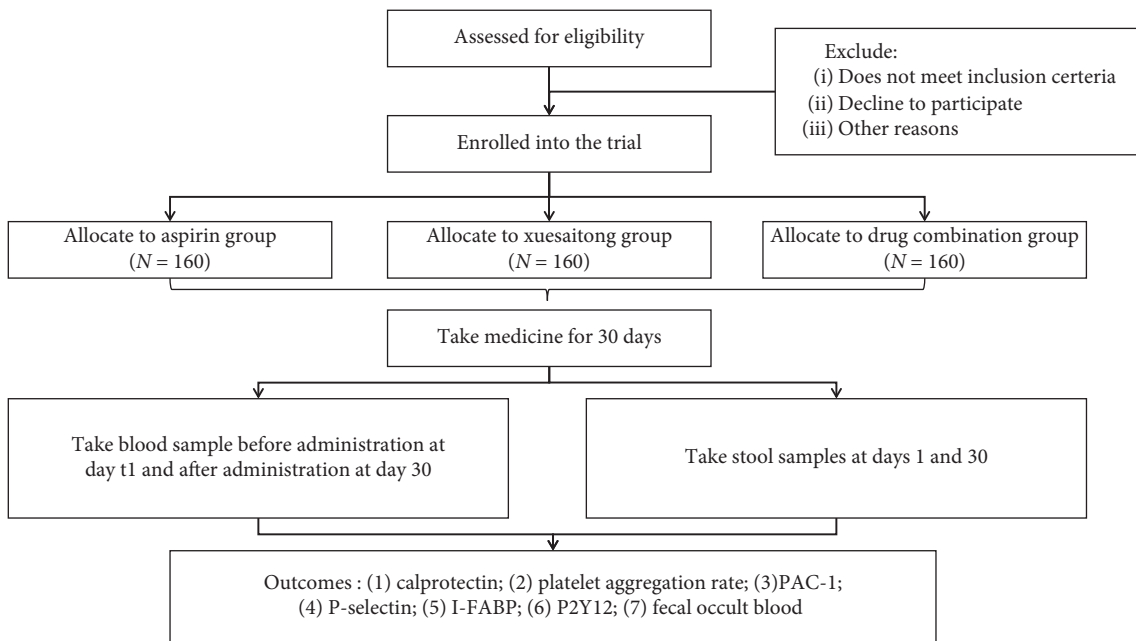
Assessed for eligibility

Exclude:
(i) Does not meet inclusion certeria
(ii) Decline to participate
(iii) Other reasons

Enrolled into the trial

Allocate to aspirin group
($N = 160$)

Allocate to xuesaitong group
($N = 160$)

Allocate to drug combination group
($N = 160$)

Take medicine for 30 days

Take blood sample before administration at day t1 and after administration at day 30

Take stool samples at days 1 and 30

Outcomes : (1) calprotectin; (2) platelet aggregation rate; (3)PAC-1; (4) P-selectin; (5) I-FABP; (6) P2Y12; (7) fecal occult blood